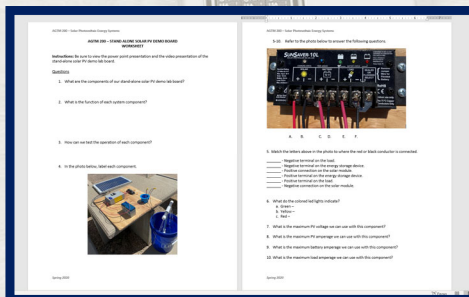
ASTM 260 – Solar Photovoltaic Energy Systems

ASTM 260 – STAND ALONE SOLAR PV DEMO BOARD
WORKSHEET

Instructions: Be sure to view the power point presentation and the video presentation of the stand-alone solar PV demo lab board.

Questions:

1. What are the components of our stand-alone solar PV demo lab board?

2. What is the function of each system component?

3. How can we test the operation of each component?

4. In the photo below, label each component.

Spring 2020

ASTM 260 – Solar Photovoltaic Energy Systems

5-10. Refer to the photo below to answer the following questions.

SUNSAVER-10L

A. B. C. D. E. F.

5. Match the letters above in the photo to where the red or black conductor is connected.

_______ - Negative terminal on the load.
_______ - Negative terminal on the energy storage device.
_______ - Positive connection on the solar module.
_______ - Positive terminal on the energy storage device.
_______ - Positive terminal on the load.
_______ - Negative connection on the solar module.

6. What do the colored led lights indicate?
a. Green –
b. Yellow –
c. Red –

7. What is the maximum PV voltage we can use with this component?

8. What is the maximum PV amperage we can use with this component?

9. What is the maximum battery amperage we can use with this component?

10. What is the maximum load amperage we can use with this component?

Spring 2020